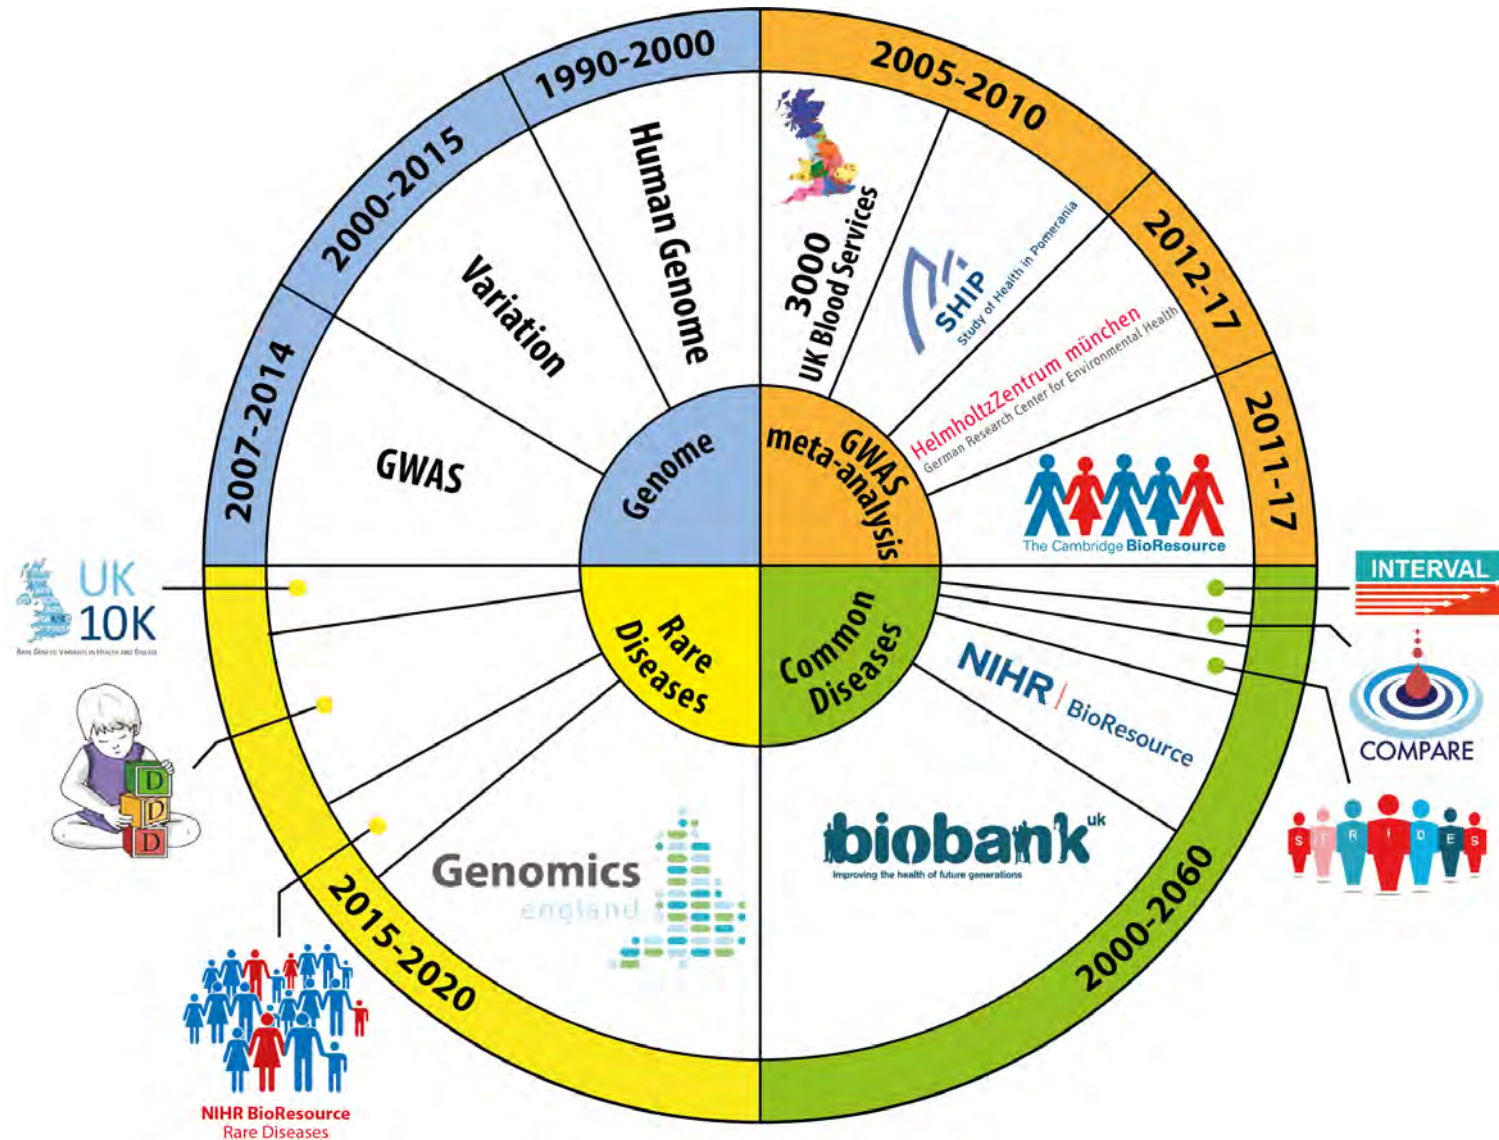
1990-2000
2000-2015
2007-2014
Human Genome
Variation
GWAS
Genome
2005-2010
2012-17
2011-17
3000 UK Blood Services
SHIP Study of Health in Pomerania
HelmholtzZentrum münchen German Research Center for Environmental Health
The Cambridge BioResource
GWAS meta-analysis
UK 10K
Rare Genetic Variants in Health and Disease
Rare Diseases
Common Diseases
INTERVAL
COMPARE
S T R I D E S
NIHR | BioResource
D D D
Genomics england
biobank uk
Improving the health of future generations
2015-2020
2000-2060
NIHR BioResource Rare Diseases